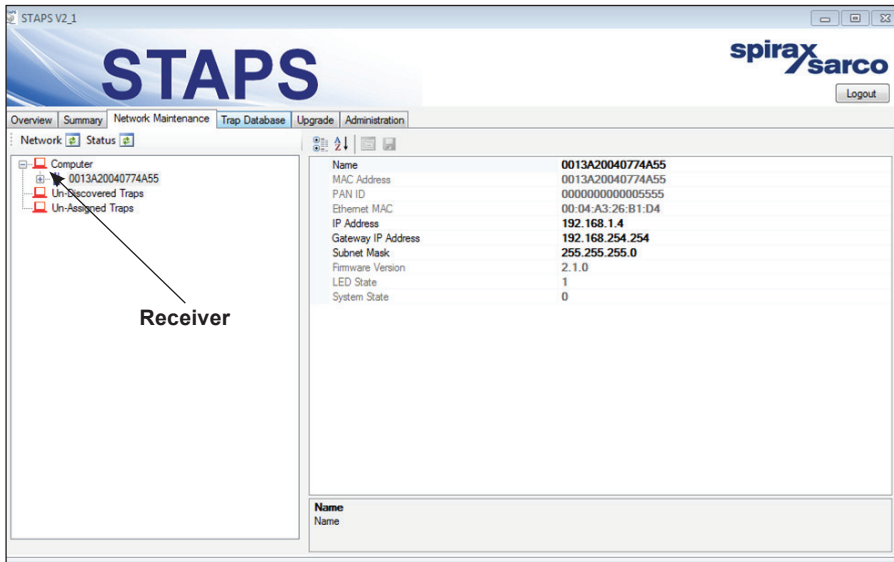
STAPS V2_1

STAPS

spirax sarco

Logout

Overview | Summary | Network Maintenance | Trap Database | Upgrade | Administration

Network Status

Computer
0013A20040774A55
Un-Discovered Traps
Un-Assigned Traps

Receiver

| | |
|---|---|
| Name | 0013A20040774A55 |
| MAC Address | 0013A20040774A55 |
| PAN ID | 0000000000005555 |
| Ethernet MAC | 00:04:A3:26:B1:D4 |
| IP Address | 192.168.1.4 |
| Gateway IP Address | 192.168.254.254 |
| Subnet Mask | 255.255.255.0 |
| Firmware Version | 2.1.0 |
| LED State | 1 |
| System State | 0 |

Name
Name